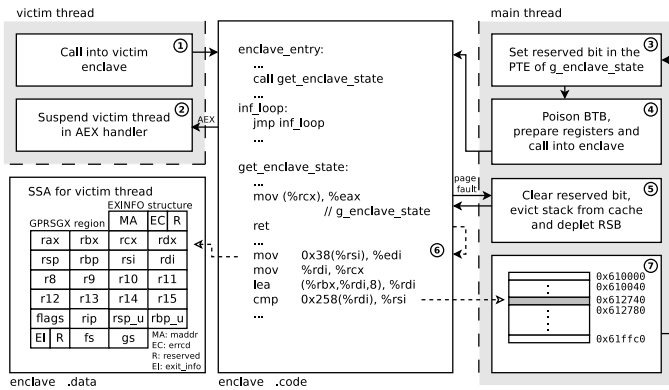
victim thread

Call into victim enclave ①

Suspend victim thread in AEX handler ②

AEX

enclave_entry:
...
call get_enclave_state
...
inf_loop:
jmp inf_loop

get_enclave_state:
...
mov (%rcx), %eax
// g_enclave_state
ret
...
mov 0x38(%rsi), %edi
mov %rdi, %rcx
lea (%rbx,%rdi,8), %rdi
cmp 0x258(%rdi), %rsi
...

⑥

page fault

main thread

Set reserved bit in the PTE of g_enclave_state ③

Poison BTB, prepare registers and call into enclave ④

Clear reserved bit, evict stack from cache and deplet RSB ⑤

⑦

SSA for victim thread

EXINFO structure

GPRSGX region

| | | MA | EC | R |
|---|---|---|---|---|
| rax | rbx | rcx | rdx | |
| rsp | rbp | rsi | rdi | |
| r8 | r9 | r10 | r11 | |
| r12 | r13 | r14 | r15 | |
| flags | rip | rsp_u | rbp_u | |
| EI | R | fs | gs | |

MA: maddr
EC: errcd
R: reserved
EI: exit_info

0x610000
0x610040
:
0x612740
0x612780
:
0x61ffc0

enclave .data

enclave .code